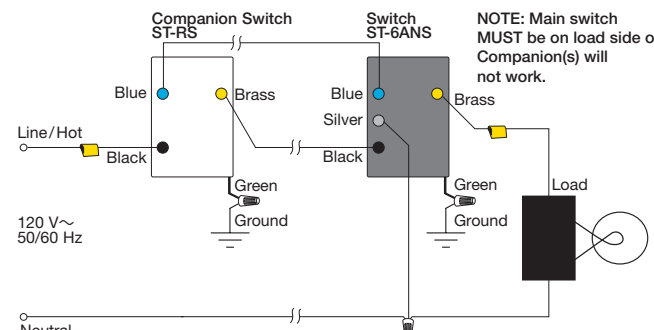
Companion Switch
ST-RS

Switch
ST-6ANS

NOTE: Main switch MUST be on load side o Companion(s) will not work.

Blue
Brass
Blue
Brass
Silver
Line/Hot
Black
Black
Green
Ground
Green
Ground
Load
120 V~
50/60 Hz
Neutral